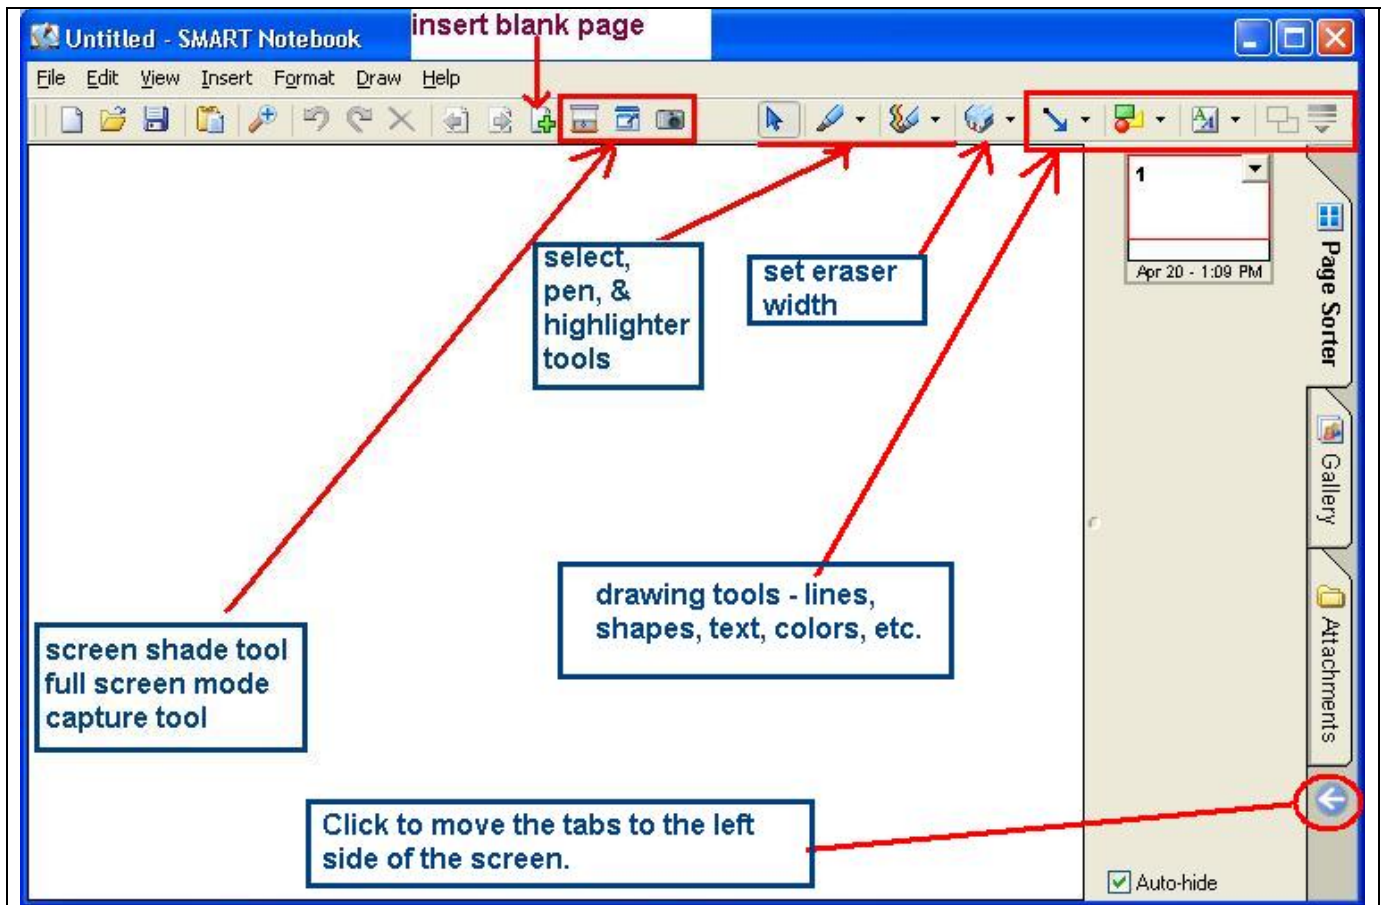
Untitled - SMART Notebook

insert blank page

File Edit View Insert Format Draw Help

1

Apr 20 - 1:09 PM

Page Sorter

Gallery

Attachments

select, pen, & highlighter tools

set eraser width

drawing tools - lines, shapes, text, colors, etc.

screen shade tool
full screen mode
capture tool

Click to move the tabs to the left side of the screen.

Auto-hide